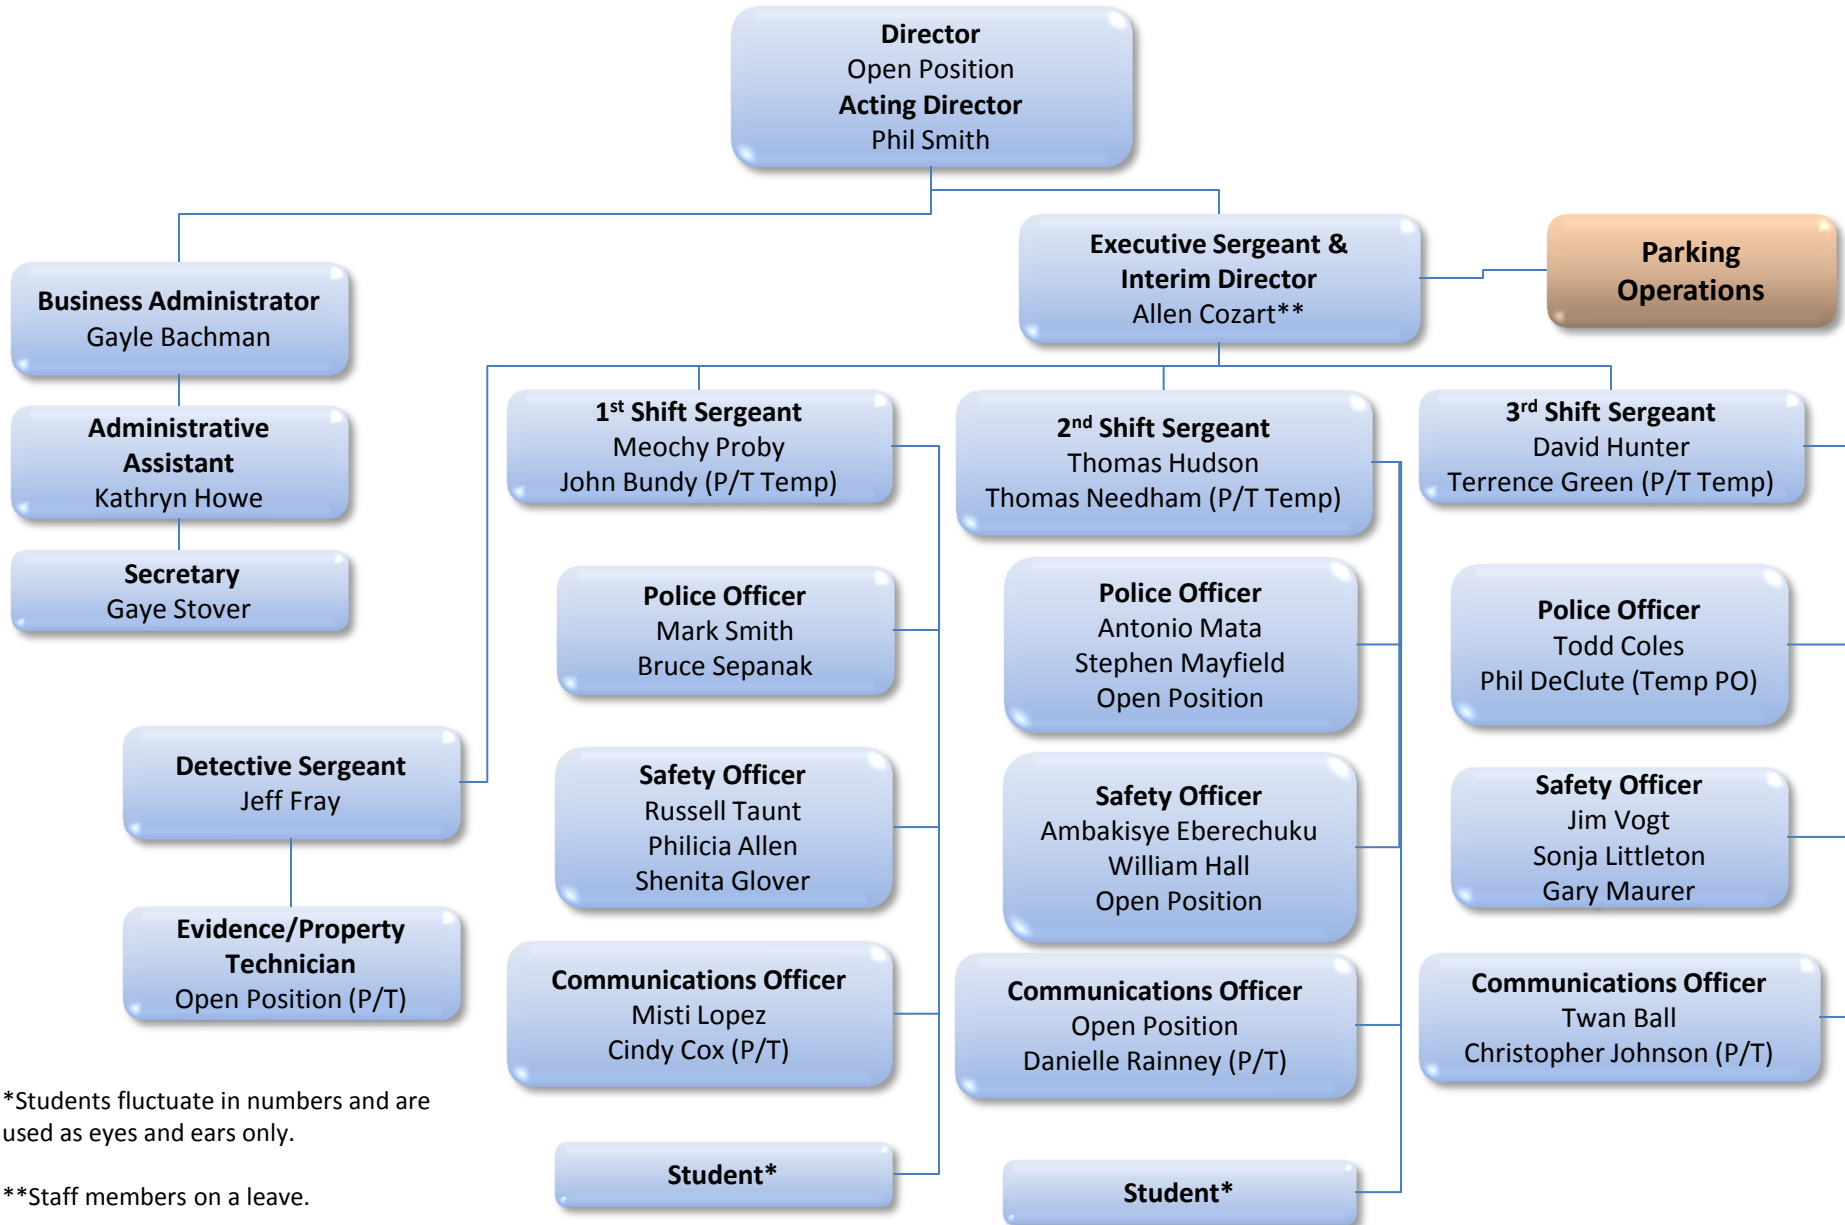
**Director**
Open Position
**Acting Director**
Phil Smith

**Business Administrator**
Gayle Bachman

**Administrative Assistant**
Kathryn Howe

**Secretary**
Gaye Stover

**Detective Sergeant**
Jeff Fray

**Evidence/Property Technician**
Open Position (P/T)

**Executive Sergeant & Interim Director**
Allen Cozart**

**Parking Operations**

**1$^{st}$ Shift Sergeant**
Meochy Proby
John Bundy (P/T Temp)

**Police Officer**
Mark Smith
Bruce Sepanak

**Safety Officer**
Russell Taunt
Philicia Allen
Shenita Glover

**Communications Officer**
Misti Lopez
Cindy Cox (P/T)

**Student***

**2$^{nd}$ Shift Sergeant**
Thomas Hudson
Thomas Needham (P/T Temp)

**Police Officer**
Antonio Mata
Stephen Mayfield
Open Position

**Safety Officer**
Ambakisye Eberechuku
William Hall
Open Position

**Communications Officer**
Open Position
Danielle Rainney (P/T)

**Student***

**3$^{rd}$ Shift Sergeant**
David Hunter
Terrence Green (P/T Temp)

**Police Officer**
Todd Coles
Phil DeClute (Temp PO)

**Safety Officer**
Jim Vogt
Sonja Littleton
Gary Maurer

**Communications Officer**
Twan Ball
Christopher Johnson (P/T)

*Students fluctuate in numbers and are used as eyes and ears only.

**Staff members on a leave.